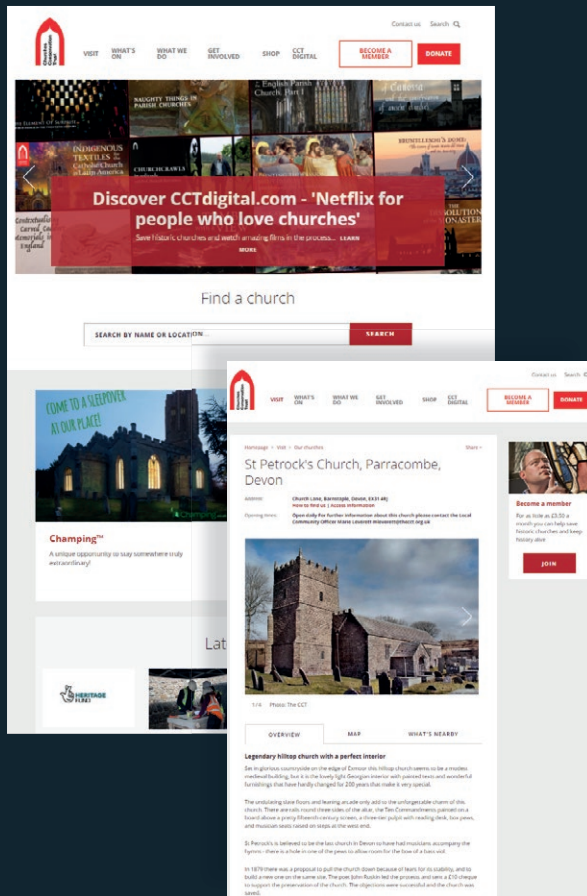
Churches Conservation Trust

Contact us Search

VISIT WHAT'S ON WHAT WE DO GET INVOLVED SHOP CCT DIGITAL BECOME A MEMBER DONATE

NAUGHTY THINGS IN PARISH CHURCHES

English Parish Church, Part 1

Cathedral

BRUNELLESCHI'S DOME

INDIGENOUS TEXTILES

THE DISSOLUTION OF THE MONASTERIES

Discover CCTdigital.com - 'Netflix for people who love churches'

Save historic churches and watch amazing films in the process... LEARN MORE

Find a church

SEARCH BY NAME OR LOCATION

SEARCH

COME TO A SLEEPOVER AT OUR PLACE!

Champing™

A unique opportunity to stay somewhere truly extraordinary!

Lat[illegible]

HERITAGE FUND

Contact us Search

VISIT WHAT'S ON WHAT WE DO GET INVOLVED SHOP CCT DIGITAL BECOME A MEMBER DONATE

Homepage > Visit > Our churches

Share

St Petrock's Church, Parracombe, Devon

Address Church Lane, Barnstaple, Devon, EX31 4RJ
How to find us | Access information

Opening times Open daily. For further information about this church please contact the Local Community Officer Marie Lovesett mlovesett@thecct.org.uk

1/4 Photo: The CCT

OVERVIEW MAP WHAT'S NEARBY

Legendary hilltop church with a perfect interior

Set in glorious countryside on the edge of Exmoor this hilltop church seems to be a modest medieval building, but it is the lovely light Georgian interior with painted texts and wonderful furnishings that have hardly changed for 200 years that make it very special.

The undulating slate floors and leaning arcade only add to the unforgettable charm of this church. There are rails round three sides of the altar, the Ten Commandments painted on a board above a pretty fifteenth-century screen, a three-tier pulpit with reading desk, box pews, and musician seats raised on steps at the west end.

St Petrock's is believed to be the last church in Devon to have had musicians accompany the hymns - there is a hole in one of the pews to allow room for the bow of a bass viol.

In 1879 there was a proposal to pull the church down because of fears for its stability, and to build a new one on the same site. The poet John Ruskin led the process, and sent a £10 cheque to support the preservation of the church. The objections were successful and the church was saved.

Become a member

For as little as £3.50 a month you can help save historic churches and keep history alive

JOIN